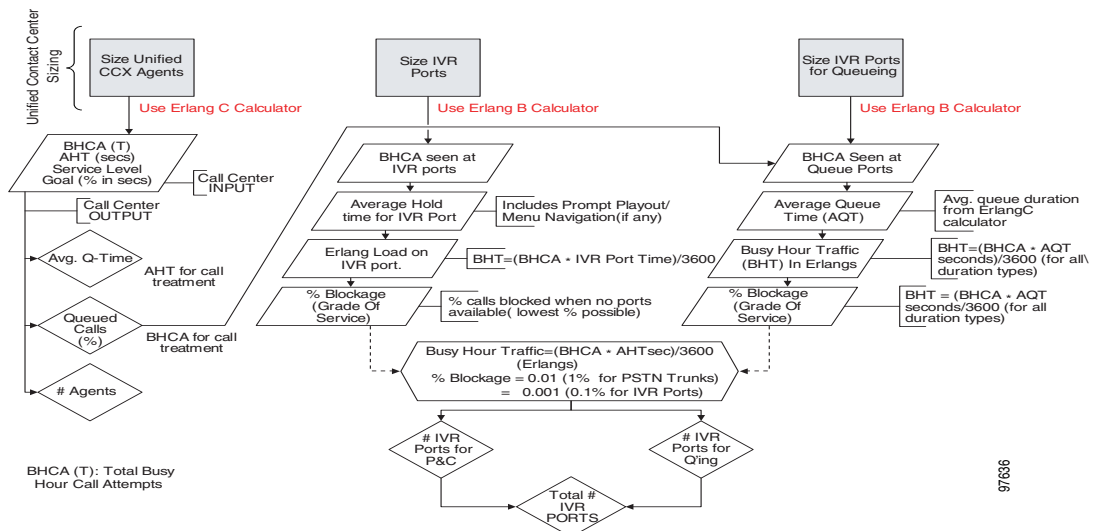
Unified Contact Center Sizing

Size Unified CCX Agents

Use Erlang C Calculator

BHCA (T)
AHT (secs)
Service Level Goal (% in secs)

Call Center INPUT

Call Center OUTPUT

Avg. Q-Time

AHT for call treatment

Queued Calls (%)

BHCA for call treatment

# Agents

BHCA (T): Total Busy Hour Call Attempts

Size IVR Ports

Use Erlang B Calculator

BHCA seen at IVR ports

Average Hold time for IVR Port

Includes Prompt Playout/ Menu Navigation(if any)

Erlang Load on IVR port.

BHT=(BHCA * IVR Port Time)/3600

% Blockage (Grade Of Service)

% calls blocked when no ports available( lowest % possible)

Size IVR Ports for Queueing

Use Erlang B Calculator

BHCA Seen at Queue Ports

Average Queue Time (AQT)

Avg. queue duration from ErlangC calculator

Busy Hour Traffic (BHT) In Erlangs

BHT=(BHCA * AQT seconds)/3600 (for all\ duration types)

% Blockage (Grade Of Service)

BHT = (BHCA * AQT seconds/3600 (for all duration types)

Busy Hour Traffic=(BHCA * AHTsec)/3600 (Erlangs)
% Blockage = 0.01 (1% for PSTN Trunks)
= 0.001 (0.1% for IVR Ports)

# IVR Ports for P&C

# IVR Ports for Q'ing

Total # IVR PORTS

97636